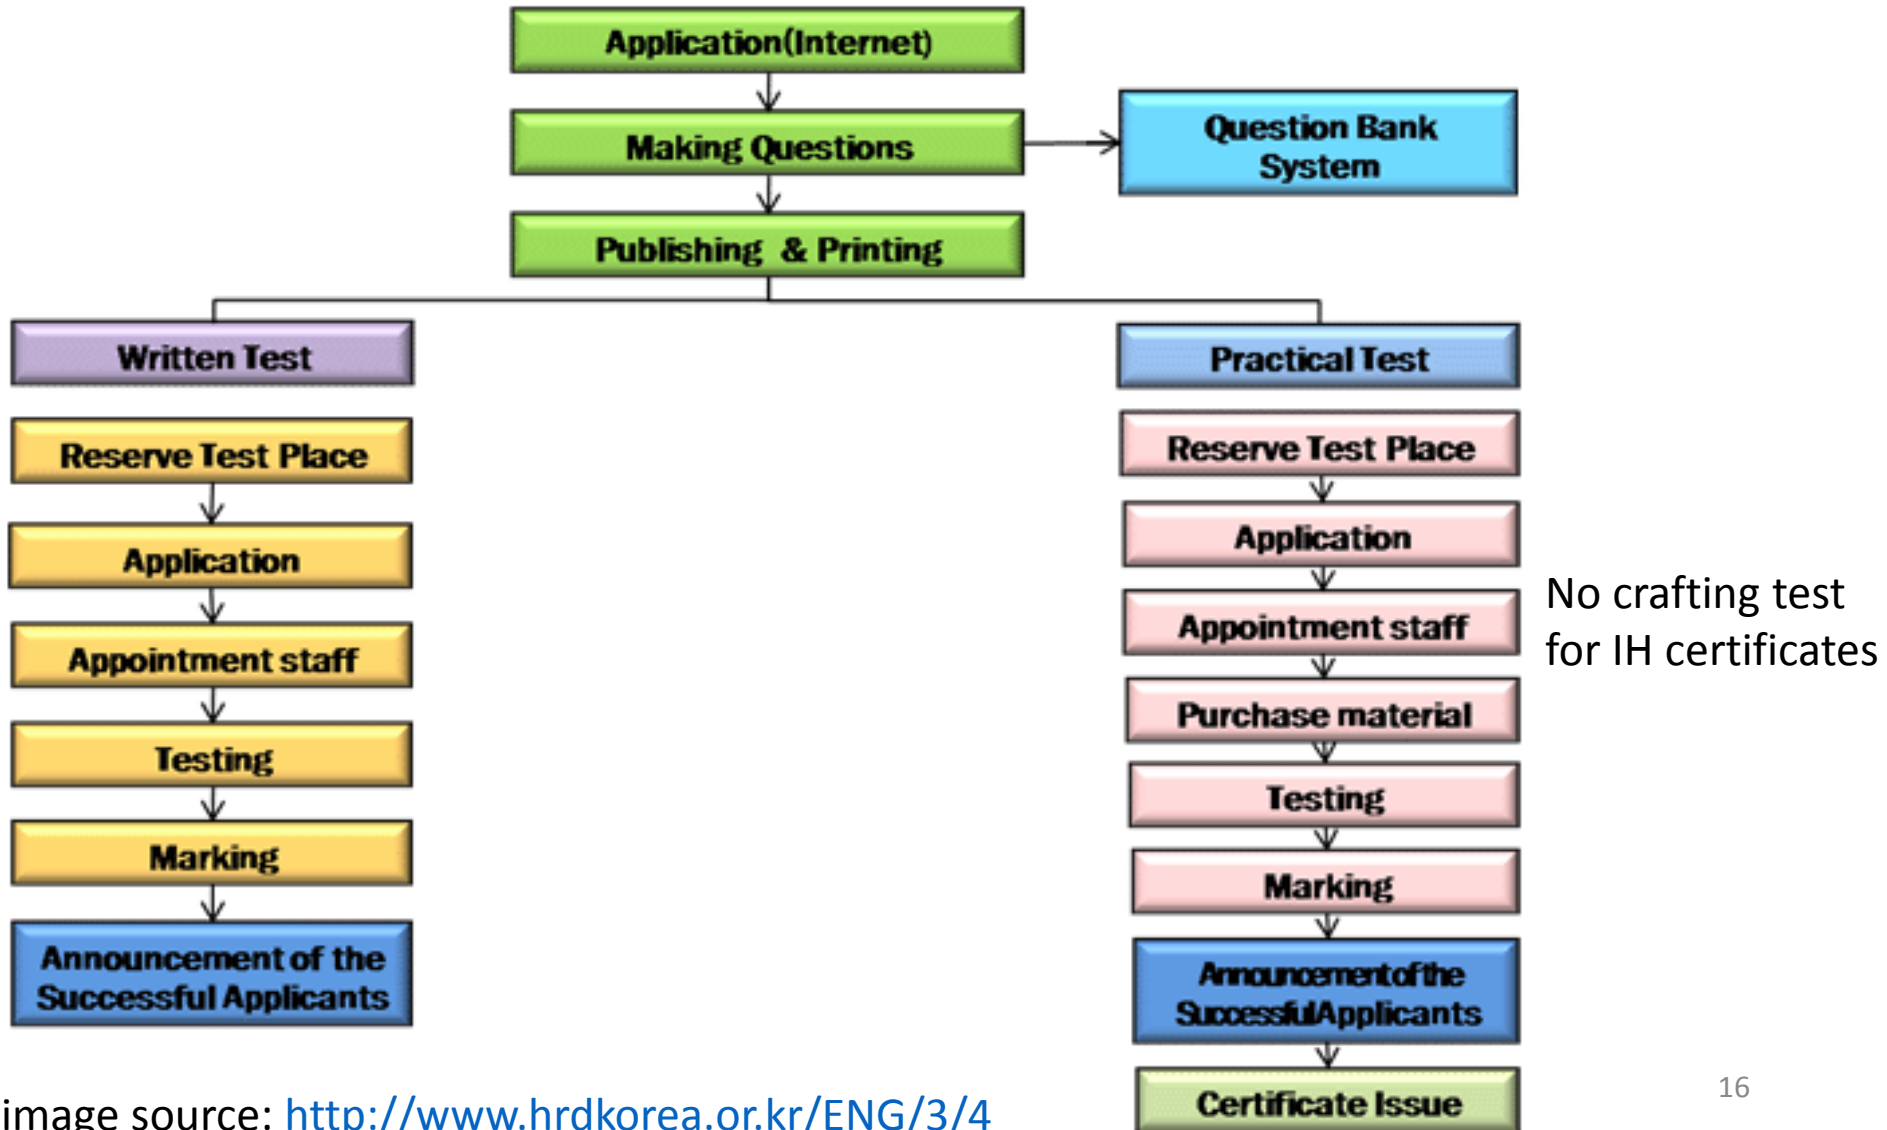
Application(Internet)

Making Questions

Question Bank System

Publishing & Printing

Written Test

Reserve Test Place

Application

Appointment staff

Testing

Marking

Announcement of the Successful Applicants

Practical Test

Reserve Test Place

Application

Appointment staff

Purchase material

Testing

Marking

Announcementofthe SuccessfulApplicants

Certificate Issue

No crafting test for IH certificates

image source: http://www.hrdkorea.or.kr/ENG/3/4

16